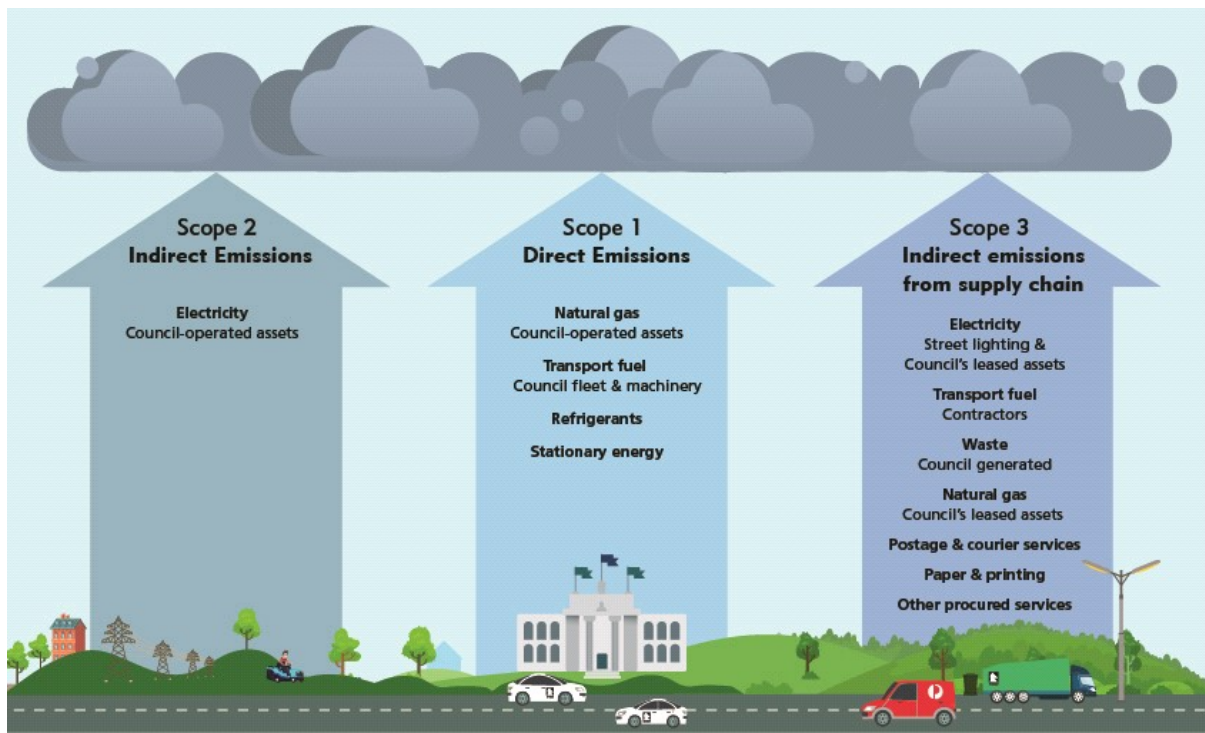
Scope 2
Indirect Emissions

Electricity
Council-operated assets

Scope 1
Direct Emissions

Natural gas
Council-operated assets

Transport fuel
Council fleet & machinery

Refrigerants

Stationary energy

Scope 3
Indirect emissions from supply chain

Electricity
Street lighting & Council's leased assets

Transport fuel
Contractors

Waste
Council generated

Natural gas
Council's leased assets

Postage & courier services

Paper & printing

Other procured services